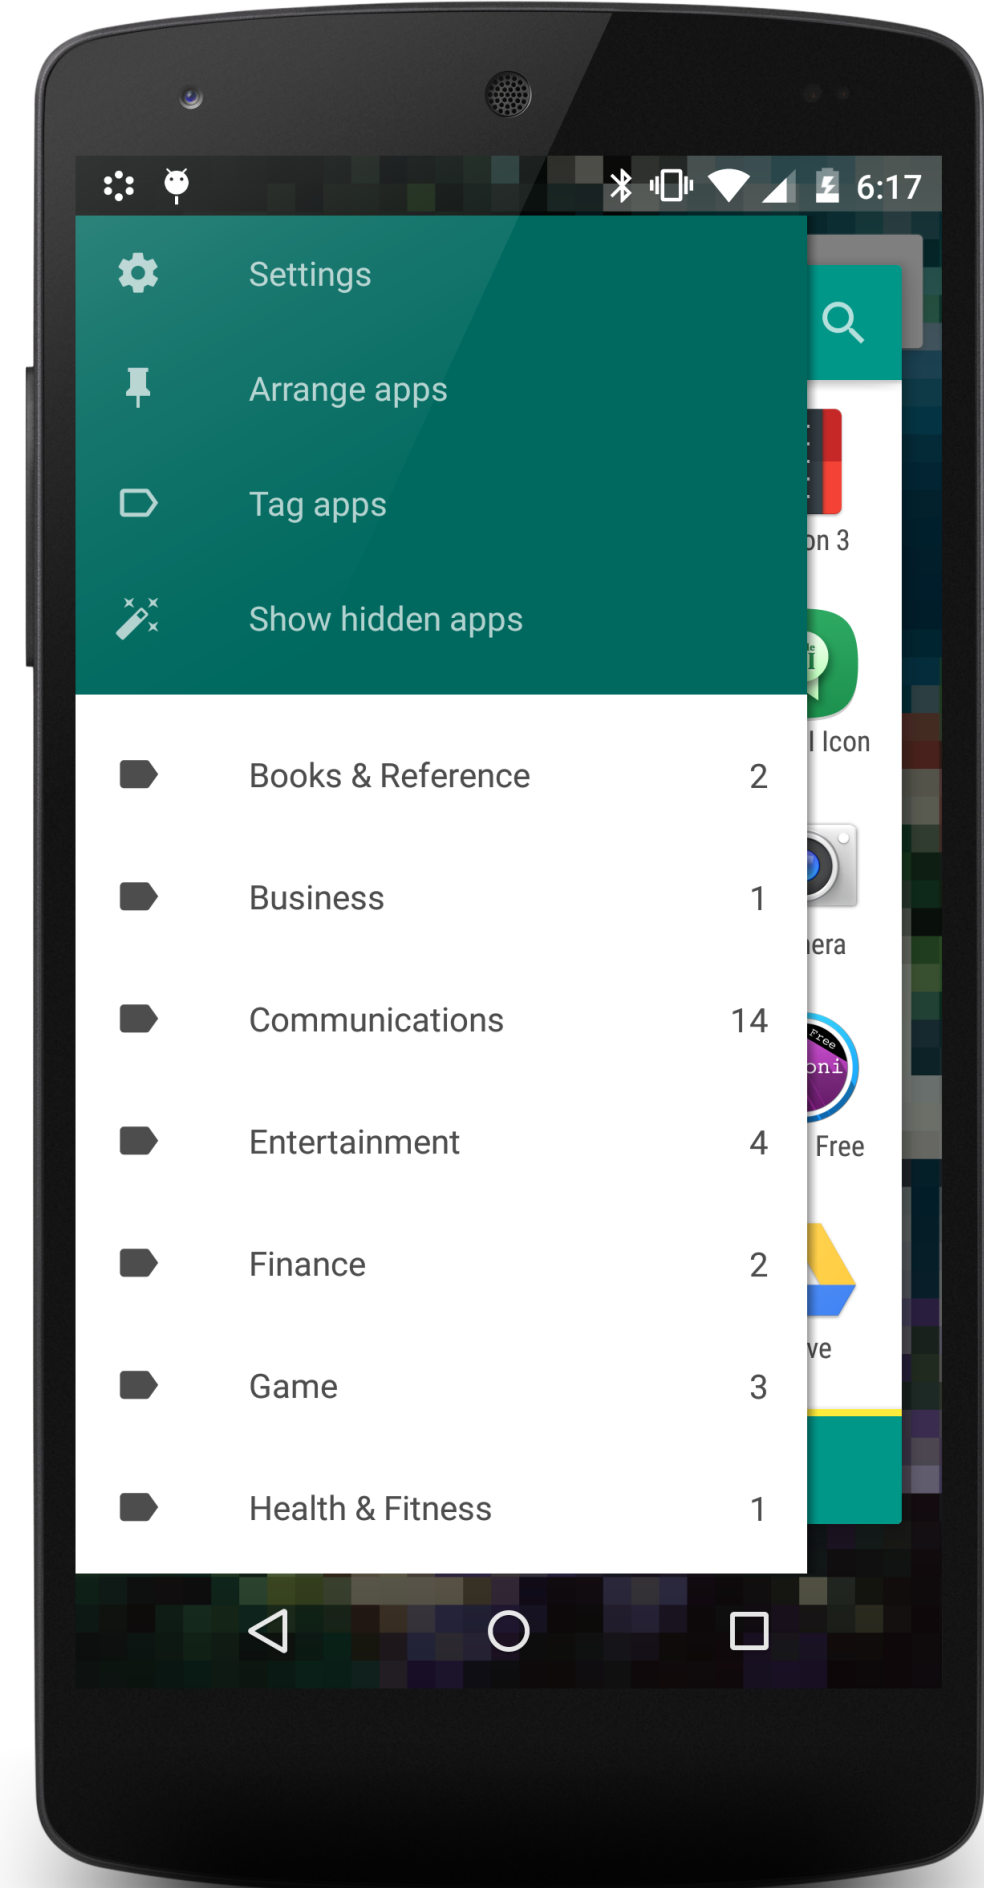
6:17

Settings

Arrange apps

Tag apps

Show hidden apps

Books & Reference 2

Business 1

Communications 14

Entertainment 4

Finance 2

Game 3

Health & Fitness 1

on 3

l Icon

era

Free

oni

Free

ve